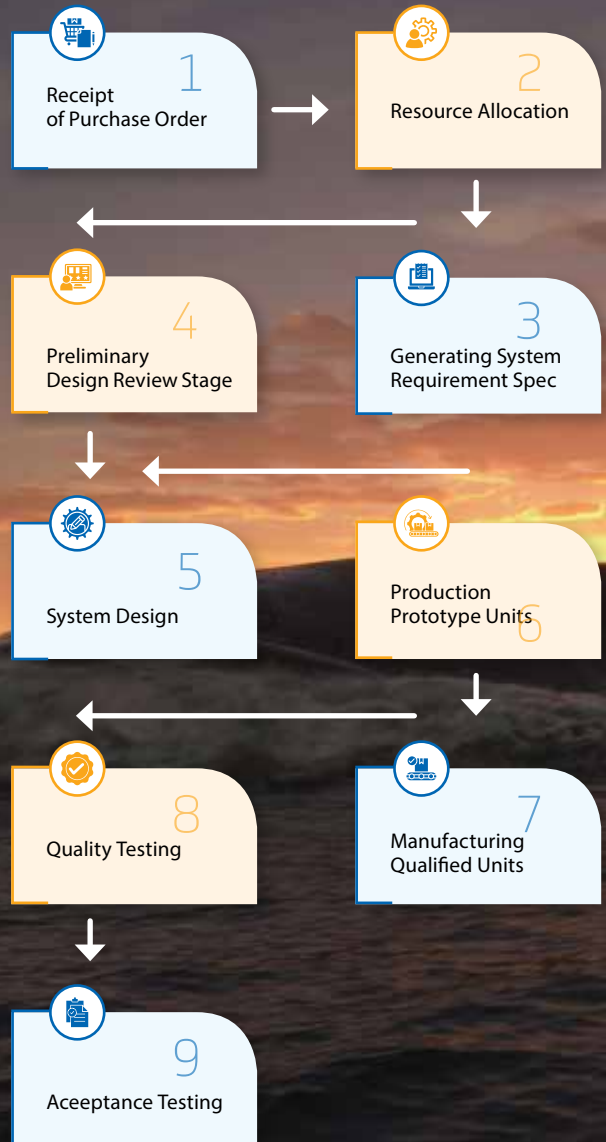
1
Receipt of Purchase Order

2
Resource Allocation

4
Preliminary Design Review Stage

3
Generating System Requirement Spec

5
System Design

Production Prototype Units
6

8
Quality Testing

7
Manufacturing Qualified Units

9
Aceeptance Testing